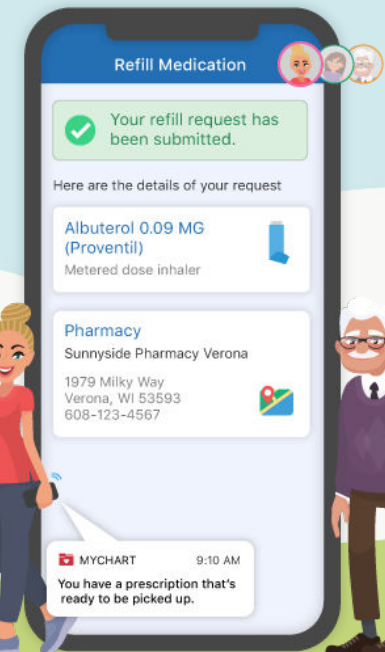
Refill Medication

Your refill request has been submitted.

Here are the details of your request

Albuterol 0.09 MG (Proventil)
Metered dose inhaler

Pharmacy
Sunnyside Pharmacy Verona

1979 Milky Way
Verona, WI 53593
608-123-4567

MYCHART 9:10 AM
You have a prescription that's ready to be picked up.